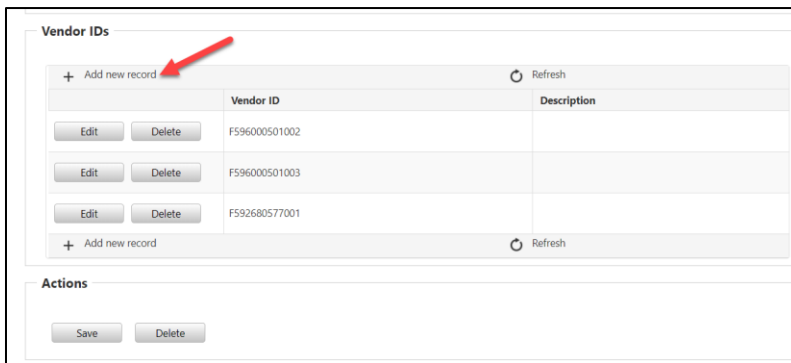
Vendor IDs

+ Add new record Refresh

| | Vendor ID | Description |
|---|---|---|
| Edit Delete | F596000501002 | |
| Edit Delete | F596000501003 | |
| Edit Delete | F592680577001 | |

+ Add new record Refresh

Actions

Save Delete